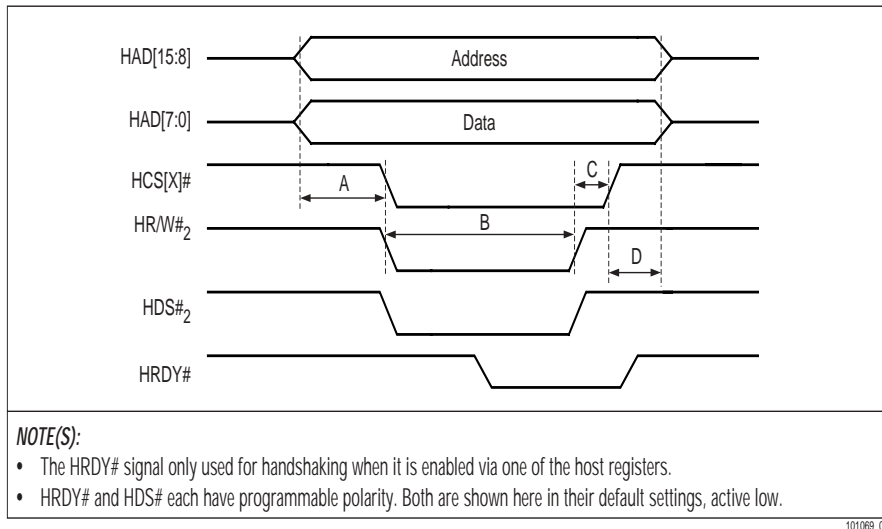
HAD[15:8]

Address

HAD[7:0]

Data

HCS[X]#

A

C

HR/W#$_2$

B

D

HDS#$_2$

HRDY#

NOTE(S):

• The HRDY# signal only used for handshaking when it is enabled via one of the host registers.

• HRDY# and HDS# each have programmable polarity. Both are shown here in their default settings, active low.

101069_0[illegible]